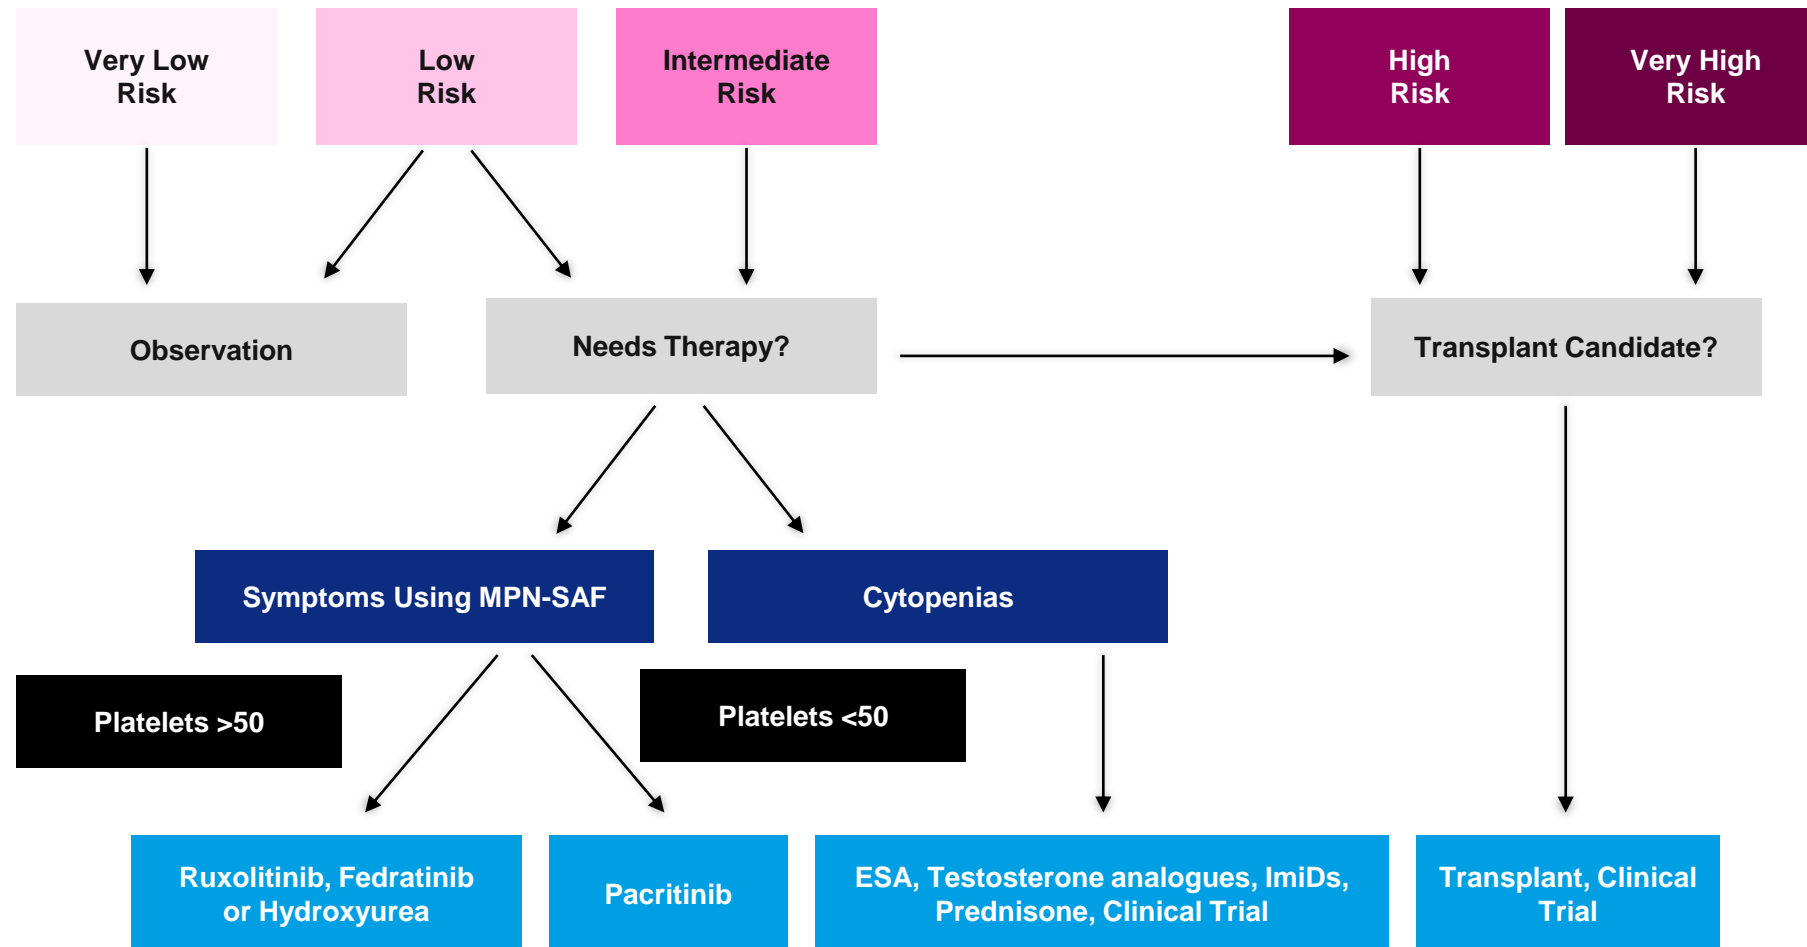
Very Low Risk

Low Risk

Intermediate Risk

High Risk

Very High Risk

Observation

Needs Therapy?

Transplant Candidate?

Symptoms Using MPN-SAF

Cytopenias

Platelets >50

Platelets <50

Ruxolitinib, Fedratinib or Hydroxyurea

Pacritinib

ESA, Testosterone analogues, ImiDs, Prednisone, Clinical Trial

Transplant, Clinical Trial